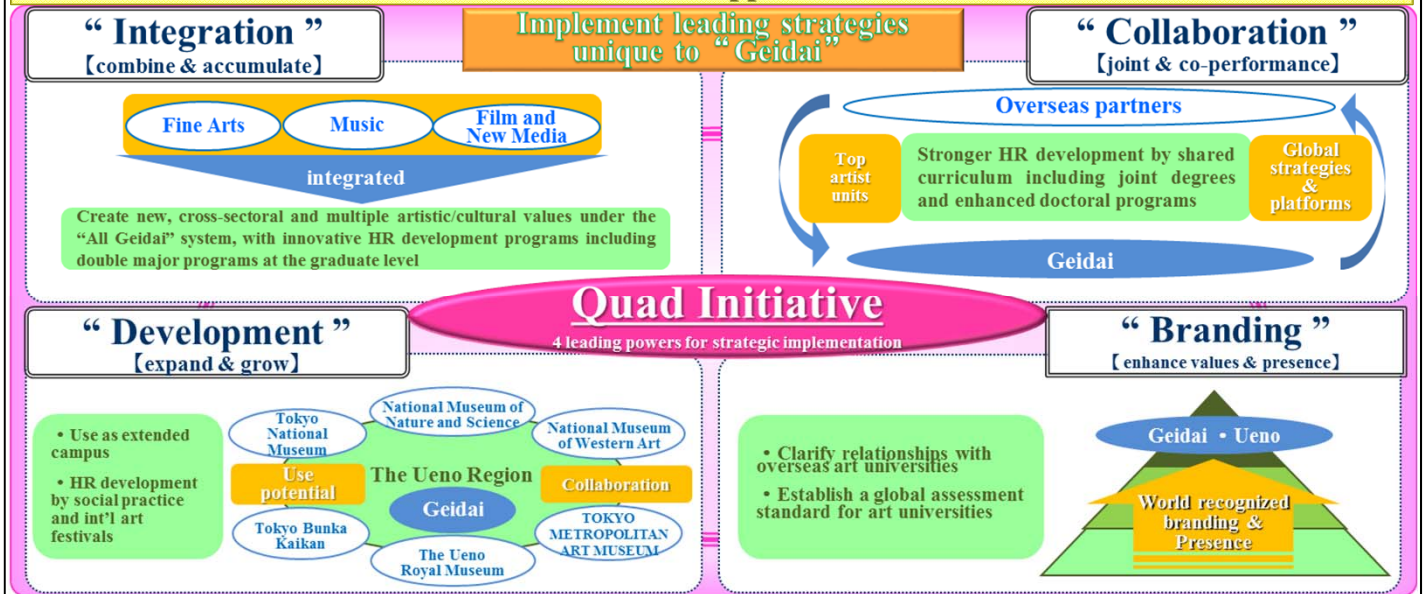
“ Integration ”
【combine & accumulate】

Implement leading strategies unique to “Geidai”

“ Collaboration ”
【joint & co-performance】

Fine Arts

Music

Film and New Media

integrated

Create new, cross-sectoral and multiple artistic/cultural values under the “All Geidai” system, with innovative HR development programs including double major programs at the graduate level

Overseas partners

Top artist units

Stronger HR development by shared curriculum including joint degrees and enhanced doctoral programs

Global strategies & platforms

Geidai

Quad Initiative
4 leading powers for strategic implementation

“ Development ”
【expand & grow】

“ Branding ”
【enhance values & presence】

• Use as extended campus

• HR development by social practice and int’l art festivals

Tokyo National Museum

National Museum of Nature and Science

National Museum of Western Art

Use potential

The Ueno Region

Collaboration

Geidai

Tokyo Bunka Kaikan

The Ueno Royal Museum

TOKYO METROPOLITAN ART MUSEUM

• Clarify relationships with overseas art universities

• Establish a global assessment standard for art universities

Geidai • Ueno

World recognized branding & Presence